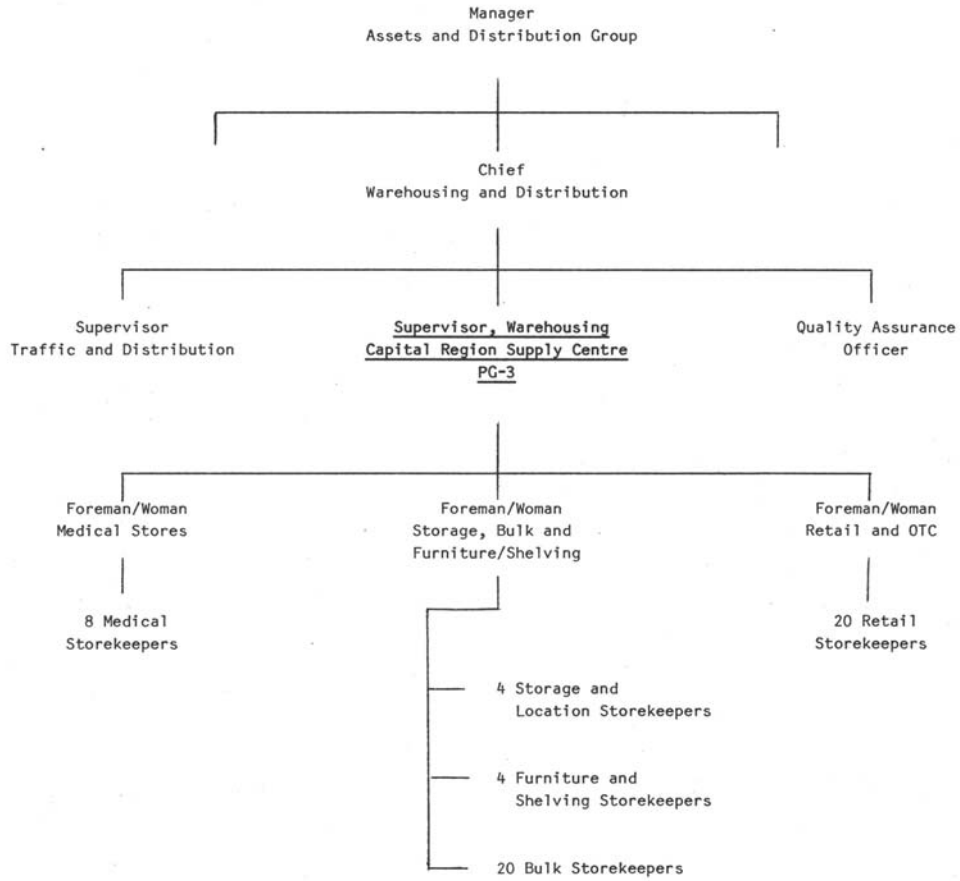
Manager
Assets and Distribution Group

Chief
Warehousing and Distribution

Supervisor
Traffic and Distribution

Supervisor, Warehousing
Capital Region Supply Centre
PG-3

Quality Assurance
Officer

Foreman/Woman
Medical Stores

8 Medical
Storekeepers

Foreman/Woman
Storage, Bulk and
Furniture/Shelving

4 Storage and
Location Storekeepers

4 Furniture and
Shelving Storekeepers

20 Bulk Storekeepers

Foreman/Woman
Retail and OTC

20 Retail
Storekeepers